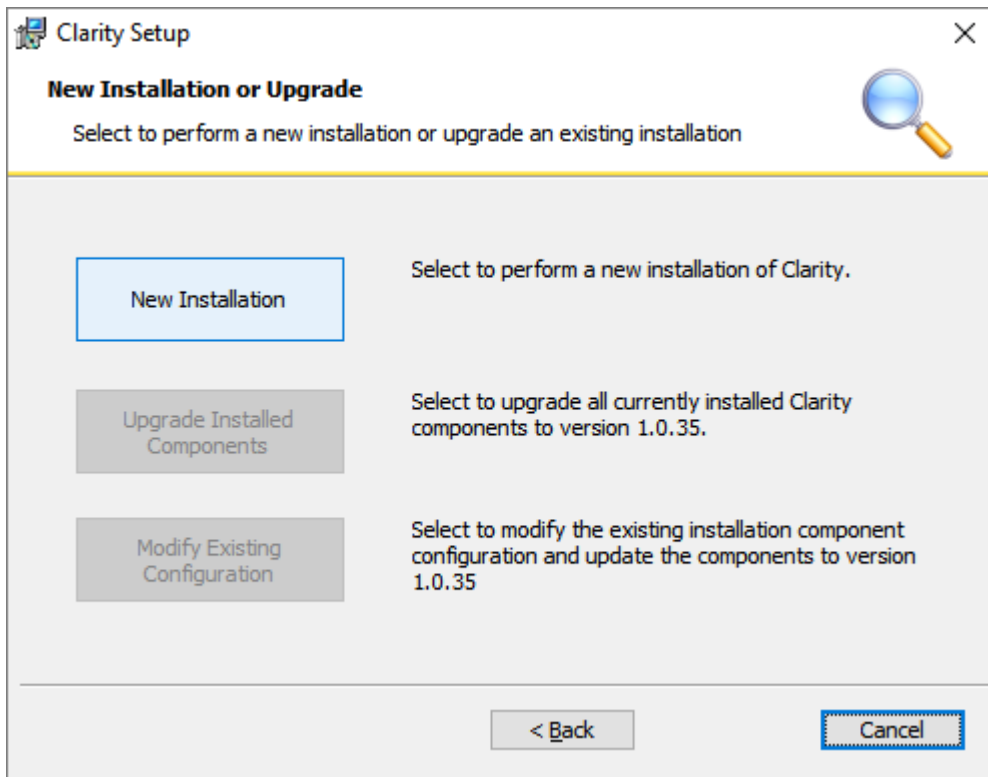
Clarity Setup

×

**New Installation or Upgrade**

Select to perform a new installation or upgrade an existing installation

New Installation

Select to perform a new installation of Clarity.

Upgrade Installed Components

Select to upgrade all currently installed Clarity components to version 1.0.35.

Modify Existing Configuration

Select to modify the existing installation component configuration and update the components to version 1.0.35

< Back

Cancel